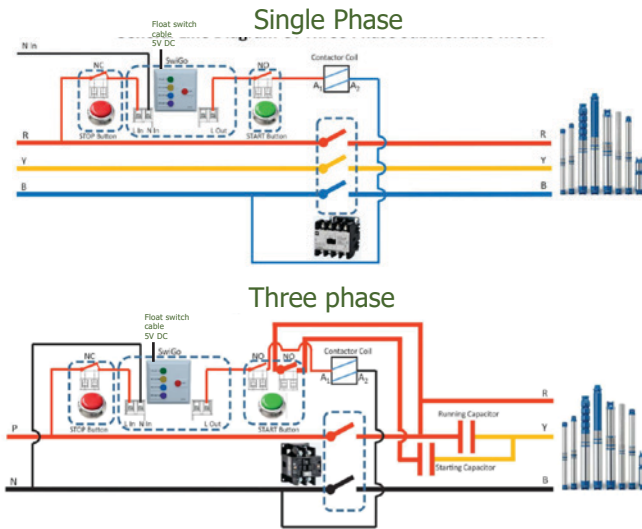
Single Phase

N In

Float switch cable 5V DC

NC

SwiGo

NO

Contactor Coil

$A_1$ $A_2$

STOP Button

L In N In

L Out

START Button

R

Y

B

R

Y

B

Three phase

Float switch cable 5V DC

NC

SwiGo

NO NO

Contactor Coil

$A_1$ $A_2$

STOP Button

L In N In

L Out

START Button

P

N

R

Running Capacitor

Y

Starting Capacitor

B